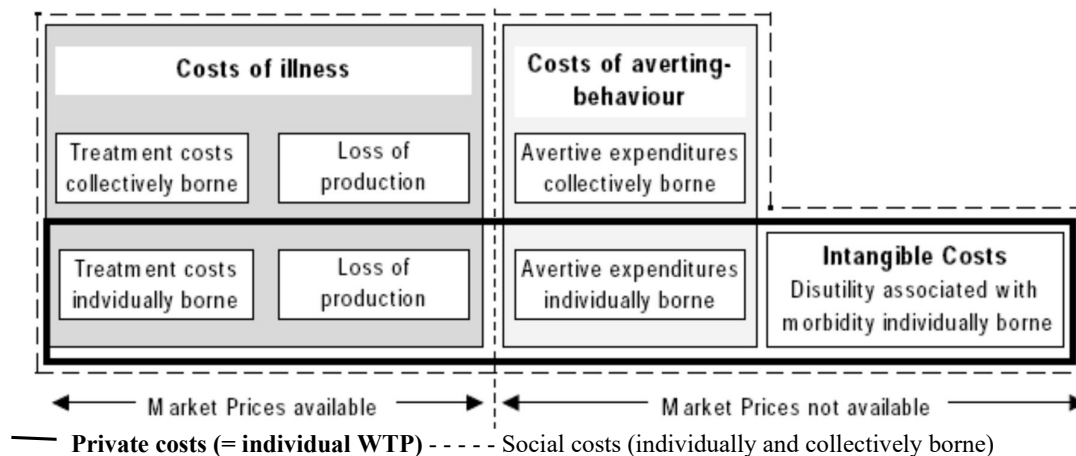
Costs of illness

Treatment costs collectively borne

Loss of production

Costs of averting-behaviour

Avertive expenditures collectively borne

Treatment costs indvidually borne

Loss of production

Avertive expenditures individually borne

Intangible Costs
Disutility associated with morbidity individually borne

Market Prices available

Market Prices not available

Private costs (= individual WTP) - - - - - Social costs (individually and collectively borne)